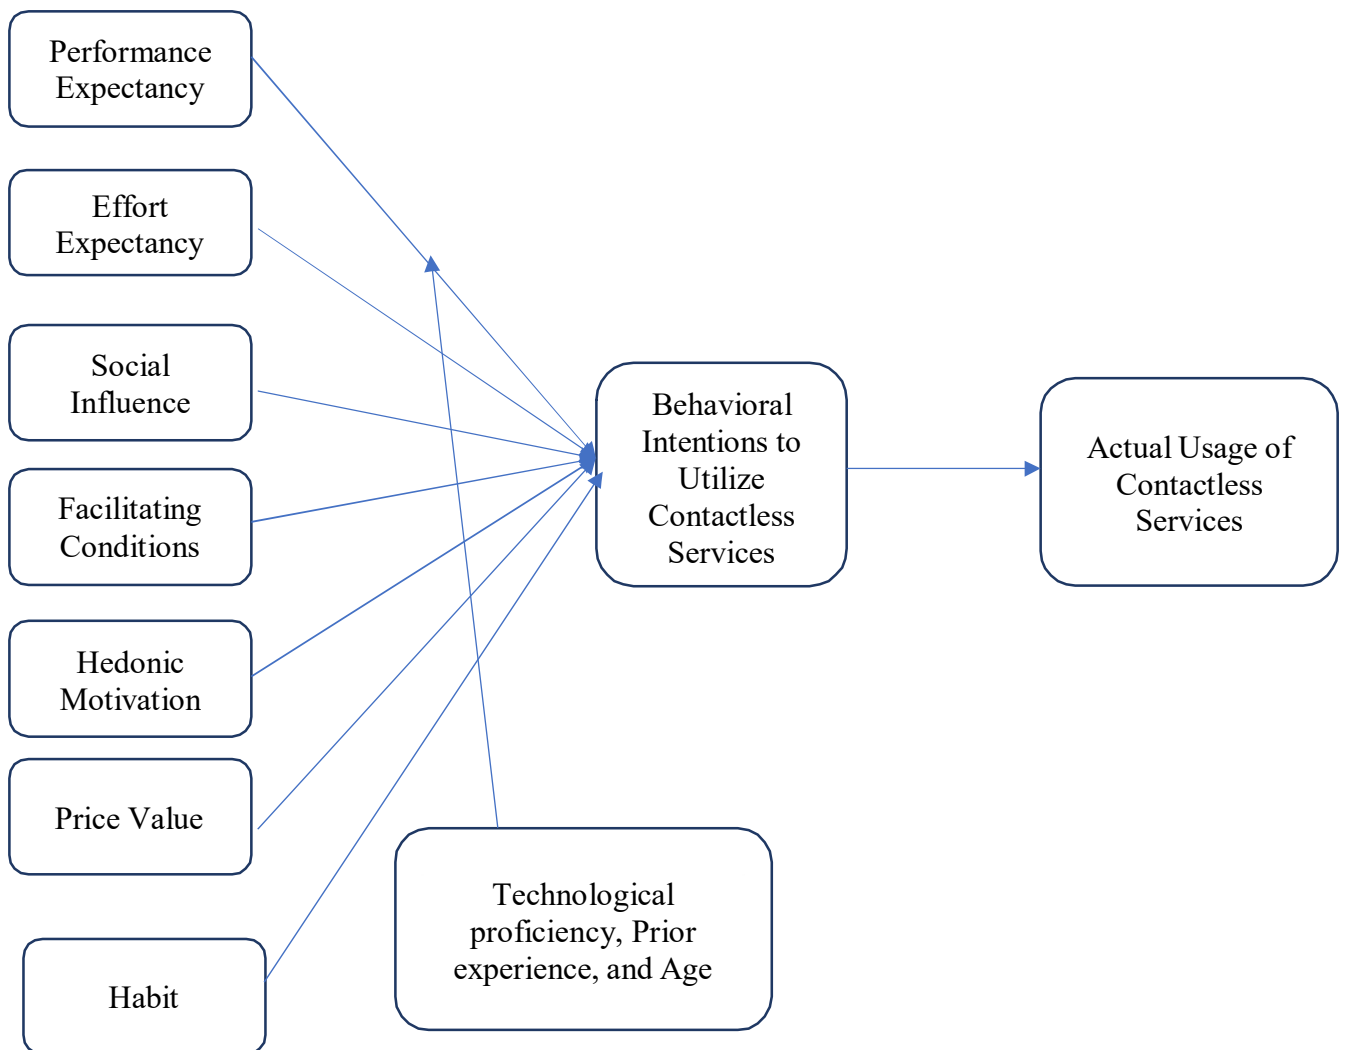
Performance Expectancy

Effort Expectancy

Social Influence

Facilitating Conditions

Hedonic Motivation

Price Value

Habit

Behavioral Intentions to Utilize Contactless Services

Actual Usage of Contactless Services

Technological proficiency, Prior experience, and Age